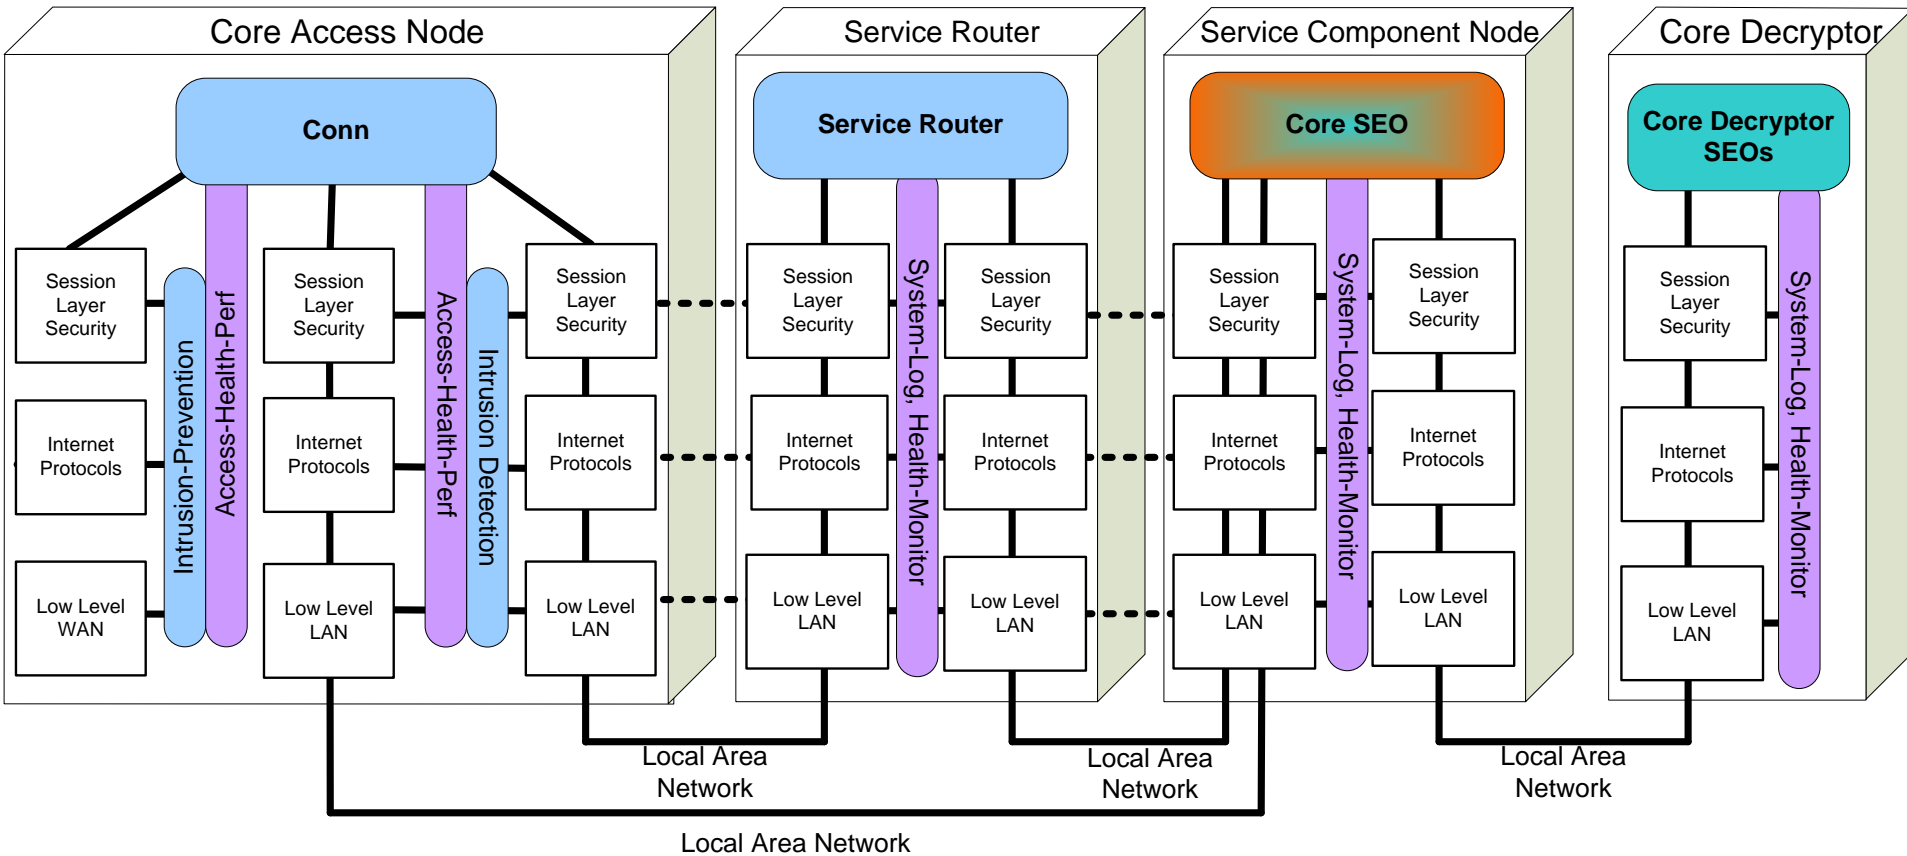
Core Access Node

Conn

Session Layer Security

Internet Protocols

Low Level WAN

Intrusion-Prevention

Access-Health-Perf

Session Layer Security

Internet Protocols

Low Level LAN

Access-Health-Perf

Intrusion Detection

Session Layer Security

Internet Protocols

Low Level LAN

Service Router

Service Router

Session Layer Security

Internet Protocols

Low Level LAN

System-Log, Health-Monitor

Session Layer Security

Internet Protocols

Low Level LAN

Service Component Node

Core SEO

Session Layer Security

Internet Protocols

Low Level LAN

System-Log, Health-Monitor

Session Layer Security

Internet Protocols

Low Level LAN

Core Decryptor

Core Decryptor SEOs

Session Layer Security

Internet Protocols

Low Level LAN

System-Log, Health-Monitor

Local Area Network

Local Area Network

Local Area Network

Local Area Network